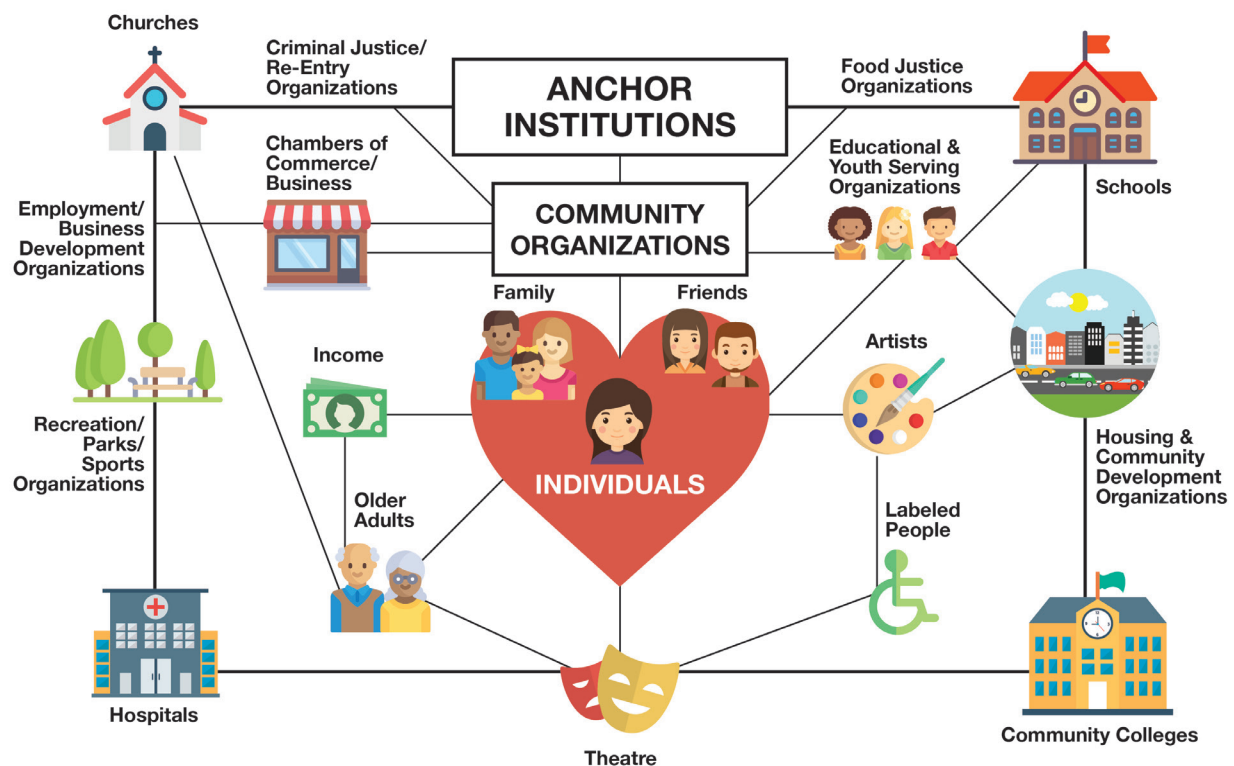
Churches

Criminal Justice/ Re-Entry Organizations

ANCHOR INSTITUTIONS

Food Justice Organizations

Schools

Chambers of Commerce/ Business

Educational & Youth Serving Organizations

COMMUNITY ORGANIZATIONS

Employment/ Business Development Organizations

Family

Friends

Income

Artists

Recreation/ Parks/ Sports Organizations

INDIVIDUALS

Housing & Community Development Organizations

Older Adults

Labeled People

Hospitals

Theatre

Community Colleges